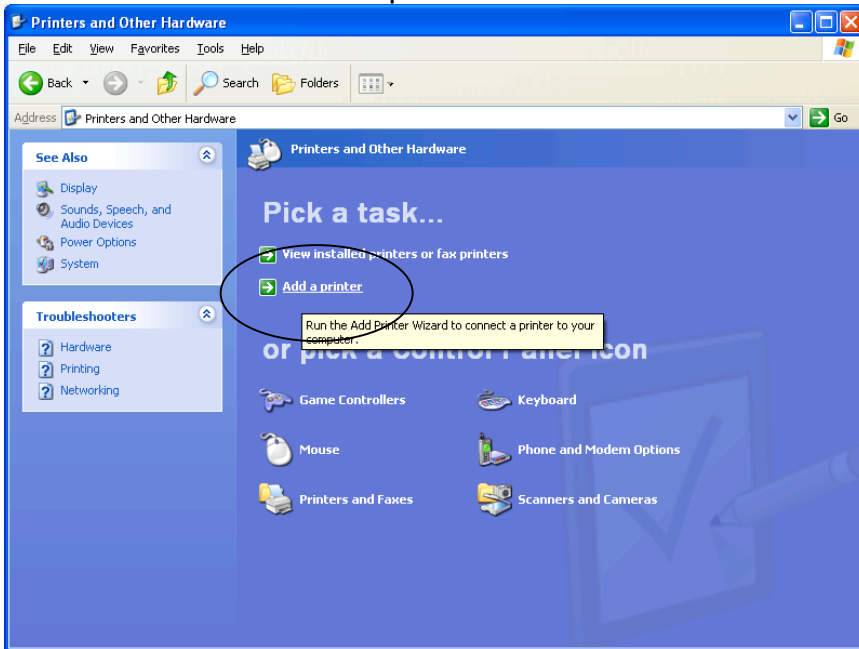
Printers and Other Hardware

File Edit View Favorites Tools Help

Back Search Folders

Address Printers and Other Hardware Go

See Also

Display
Sounds, Speech, and Audio Devices
Power Options
System

Troubleshooters

Hardware
Printing
Networking

Printers and Other Hardware

Pick a task...

View installed printers or fax printers
Add a printer

Run the Add Printer Wizard to connect a printer to your computer.

or pick a Control Panel icon

Game Controllers
Keyboard
Mouse
Phone and Modem Options
Printers and Faxes
Scanners and Cameras